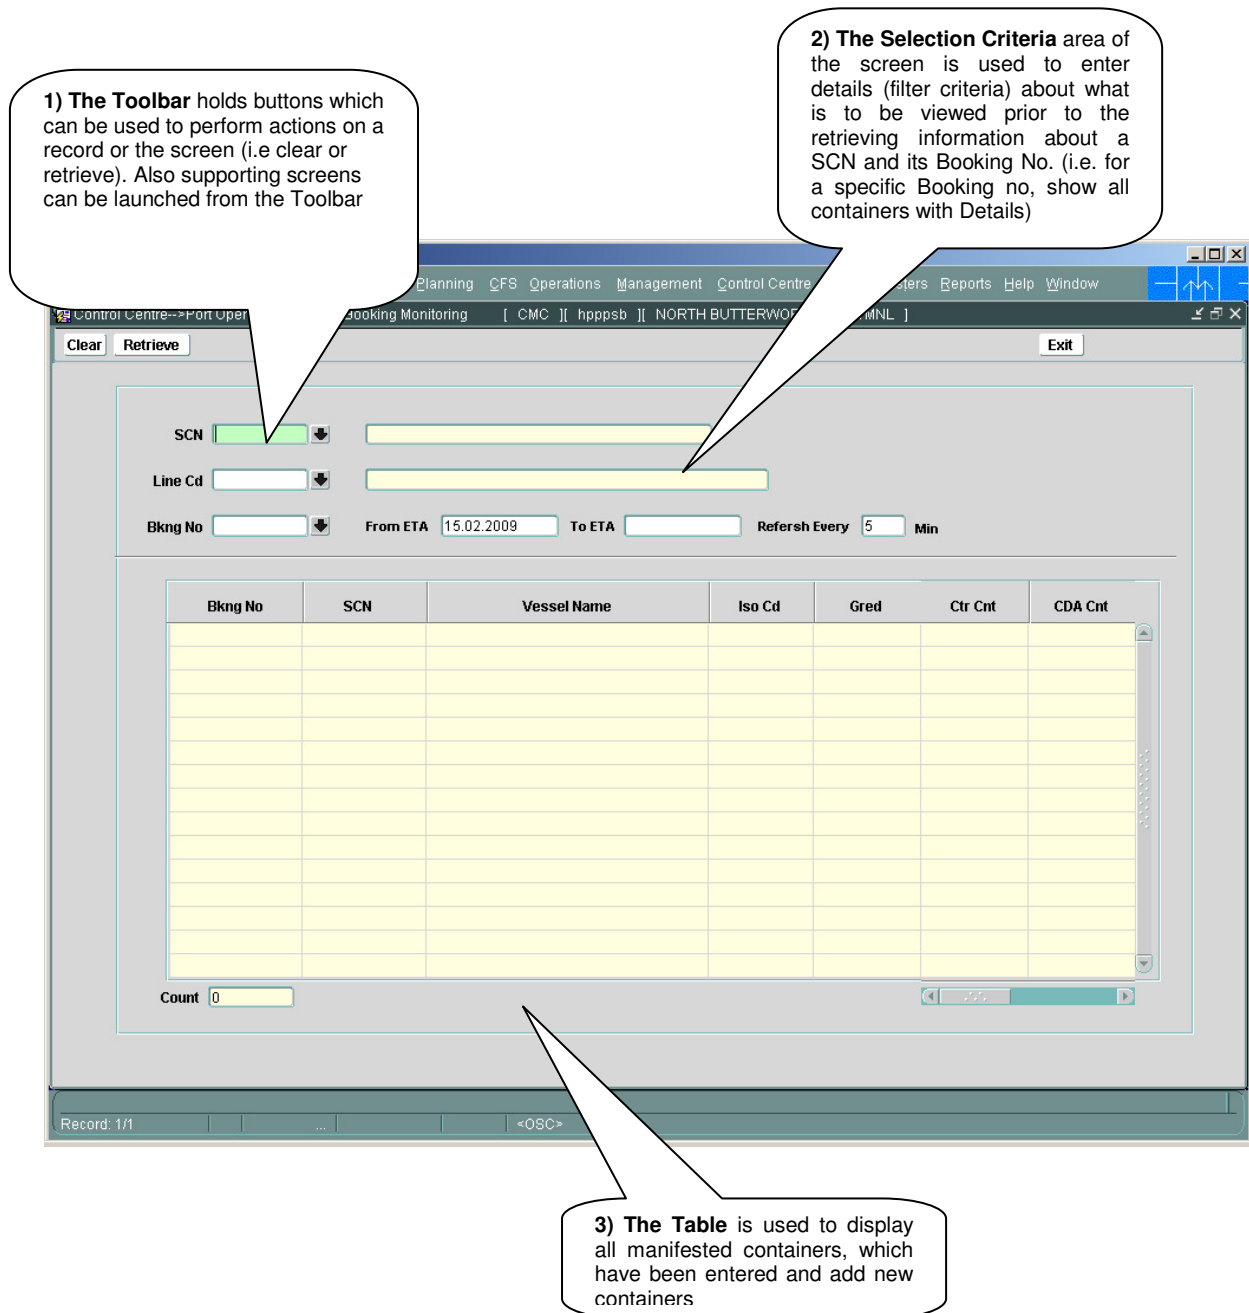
**1) The Toolbar** holds buttons which can be used to perform actions on a record or the screen (i.e clear or retrieve). Also supporting screens can be launched from the Toolbar

**2) The Selection Criteria** area of the screen is used to enter details (filter criteria) about what is to be viewed prior to the retrieving information about a SCN and its Booking No. (i.e. for a specific Booking no, show all containers with Details)

Planning CFS Operations Management Control Centre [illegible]sters Reports Help Window

Control Centre-->Port Oper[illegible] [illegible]ooking Monitoring [ CMC ][ hpppsb ][ NORTH BUTTERWO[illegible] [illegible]MNL ]

Clear Retrieve Exit

SCN

Line Cd

Bkng No

From ETA 15.02.2009 To ETA Refersh Every 5 Min

| Bkng No | SCN | Vessel Name | Iso Cd | Gred | Ctr Cnt | CDA Cnt |
|---|---|---|---|---|---|---|
| | | | | | | |

Count 0

Record: 1/1 ... <OSC>

**3) The Table** is used to display all manifested containers, which have been entered and add new containers